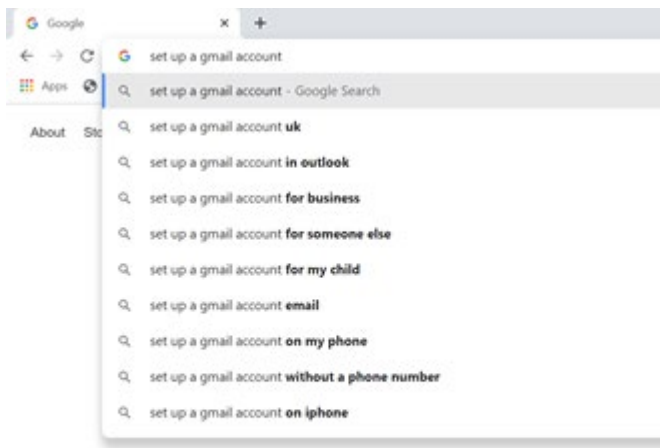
Google
×
+
Apps
About
Sto
set up a gmail account
set up a gmail account - Google Search
set up a gmail account **uk**
set up a gmail account **in outlook**
set up a gmail account **for business**
set up a gmail account **for someone else**
set up a gmail account **for my child**
set up a gmail account **email**
set up a gmail account **on my phone**
set up a gmail account **without a phone number**
set up a gmail account **on iphone**